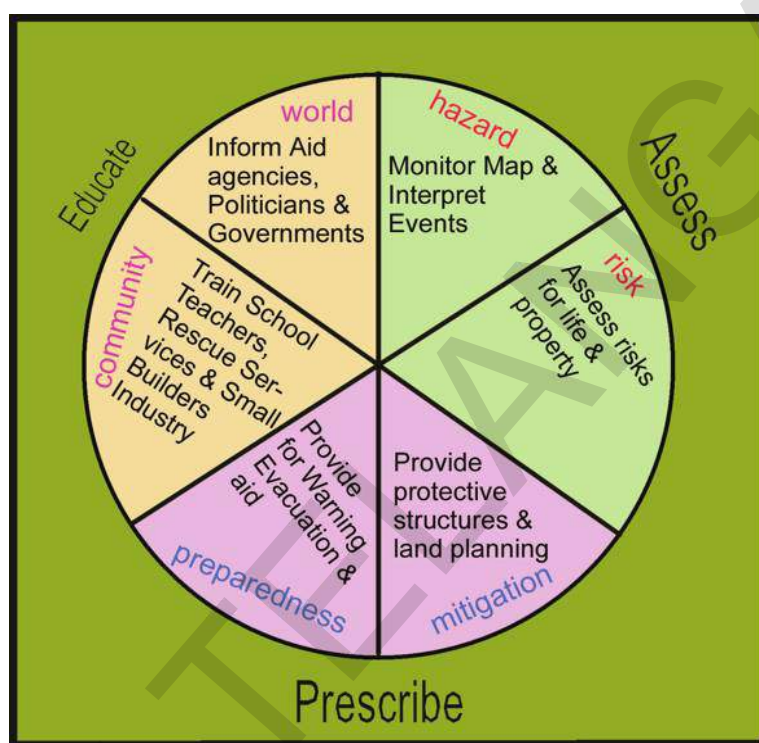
Educate

world
Inform Aid agencies, Politicians & Governments

hazard
Monitor Map & Interpret Events

Assess

risk
Assess risks for life & property

community
Train School Teachers, Rescue Services & Small Builders Industry

Provide for Warning & Evacuation aid
preparedness

Provide protective structures & land planning
mitigation

Prescribe

TELANG